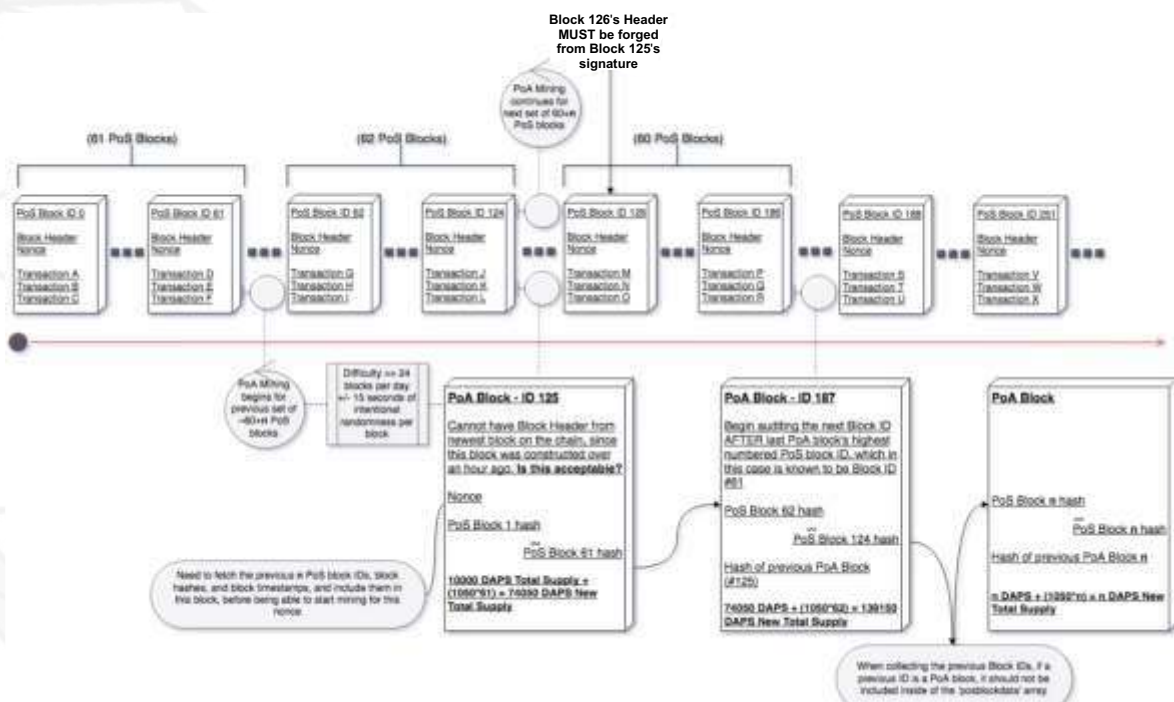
Block 126's Header MUST be forged from Block 125's signature

PoA Mining continues for next set of 60+n PoS blocks

(61 PoS Blocks)

(62 PoS Blocks)

(60 PoS Blocks)

PoS Block ID 0

Block Header
Nonce

Transaction A
Transaction B
Transaction C

PoS Block ID 61

Block Header
Nonce

Transaction D
Transaction E
Transaction F

PoS Block ID 62

Block Header
Nonce

Transaction G
Transaction H
Transaction I

PoS Block ID 124

Block Header
Nonce

Transaction J
Transaction K
Transaction L

PoS Block ID 126

Block Header
Nonce

Transaction M
Transaction N
Transaction O

PoS Block ID 186

Block Header
Nonce

Transaction P
Transaction Q
Transaction R

PoS Block ID 188

Block Header
Nonce

Transaction S
Transaction T
Transaction U

PoS Block ID 251

Block Header
Nonce

Transaction V
Transaction W
Transaction X

PoA Mining begins for previous set of ~60+n PoS blocks

Difficulty => 24 blocks per day +/- 15 seconds of intentional randomness per block

PoA Block - ID 125

Cannot have Block Header from newest block on the chain, since this block was constructed over an hour ago. Is this acceptable?

Nonce

PoS Block 1 hash
...
PoS Block 61 hash

10000 DAPS Total Supply + (1050*61) = 74050 DAPS New Total Supply

PoA Block - ID 187

Begin auditing the next Block ID AFTER last PoA block's highest numbered PoS block ID, which in this case is known to be Block ID #61

PoS Block 62 hash
...
PoS Block 124 hash

Hash of previous PoA Block (#125)

74050 DAPS + (1050*62) = 139150 DAPS New Total Supply

PoA Block

PoS Block n hash
...
PoS Block n hash

Hash of previous PoA Block n

n DAPS + (1050*n) = n DAPS New Total Supply

Need to fetch the previous n PoS block IDs, block hashes, and block timestamps, and include them in this block, before being able to start mining for this nonce

When collecting the previous Block IDs, if a previous ID is a PoA block, it should not be included inside of the 'posblockdata' array